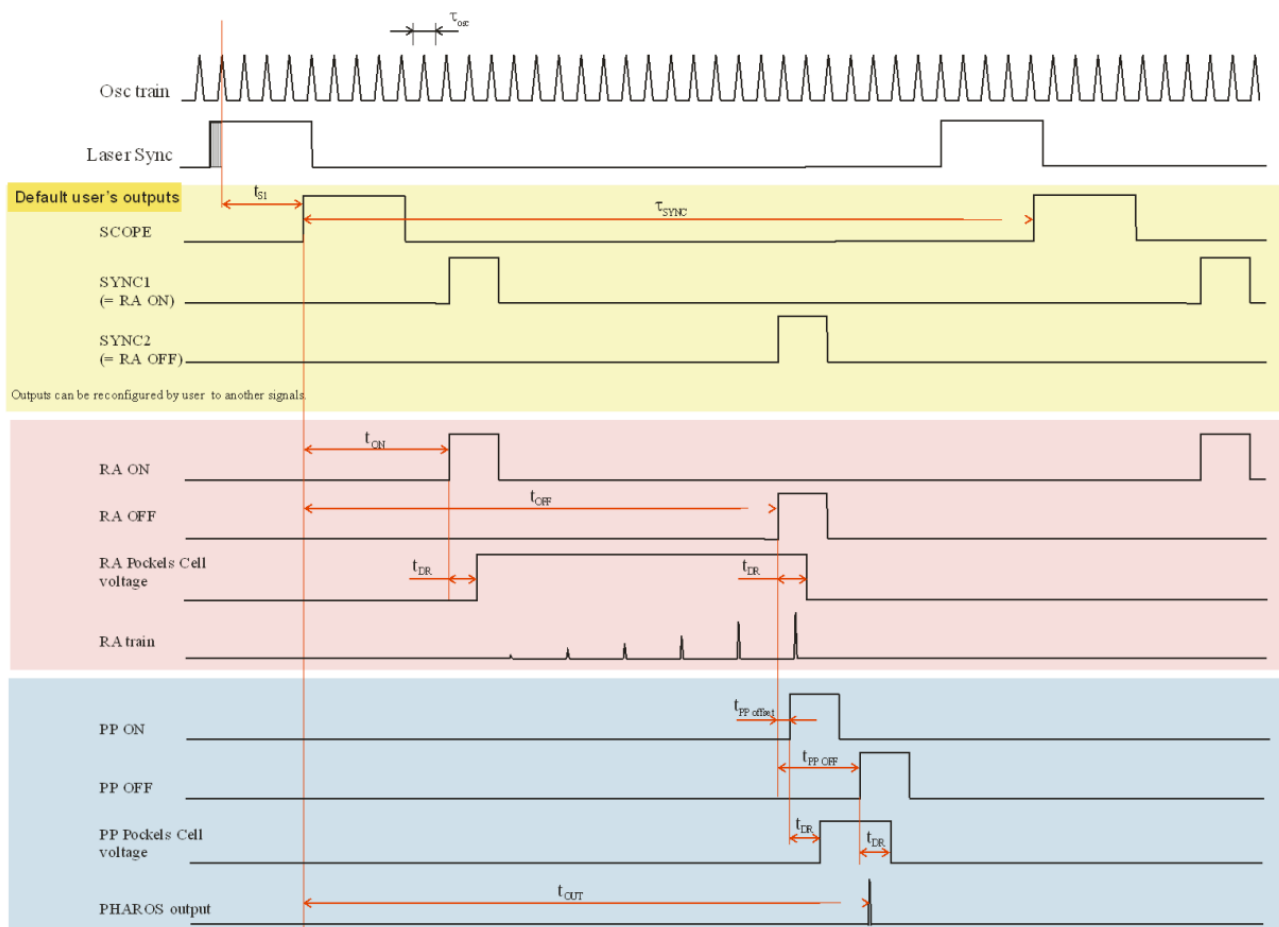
$\tau_{osc}$

Osc train

Laser Sync

Default user's outputs

$t_{S1}$

$\tau_{SYNC}$

SCOPE

SYNC1 (= RA ON)

SYNC2 (= RA OFF)

Outputs can be reconfigured by user to another signals.

$t_{ON}$

RA ON

$t_{OFF}$

RA OFF

RA Pockels Cell voltage

$t_{DR}$

$t_{DR}$

RA train

$t_{PP\ offset}$

PP ON

$t_{PP\ OFF}$

PP OFF

PP Pockels Cell voltage

$t_{DR}$

$t_{DR}$

$t_{OUT}$

PHAROS output